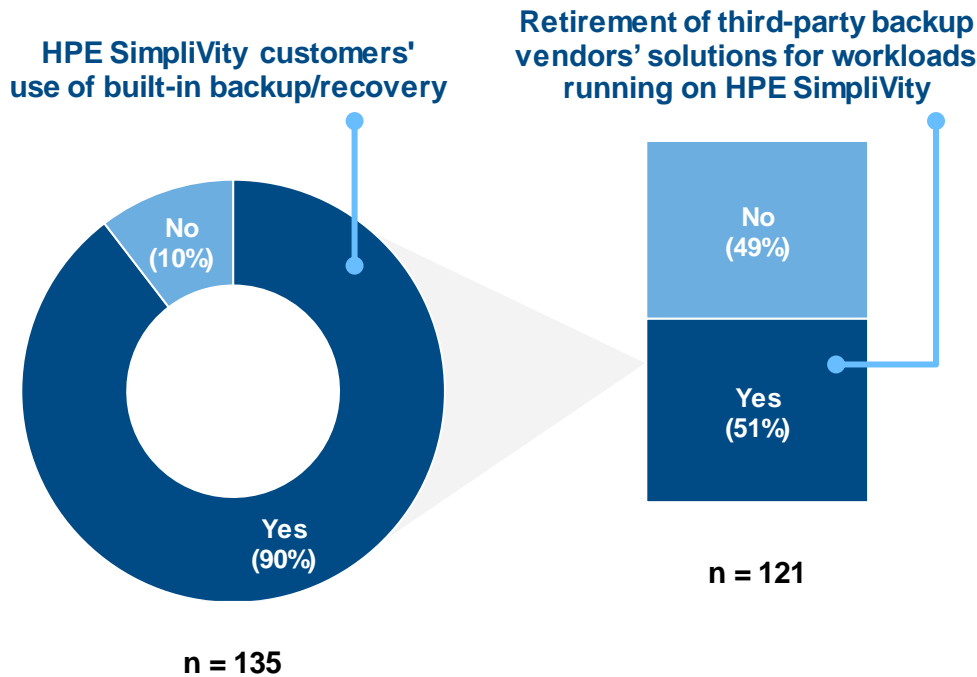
HPE SimpliVity customers' use of built-in backup/recovery

No (10%)

Yes (90%)

n = 135

Retirement of third-party backup vendors' solutions for workloads running on HPE SimpliVity

No (49%)

Yes (51%)

n = 121